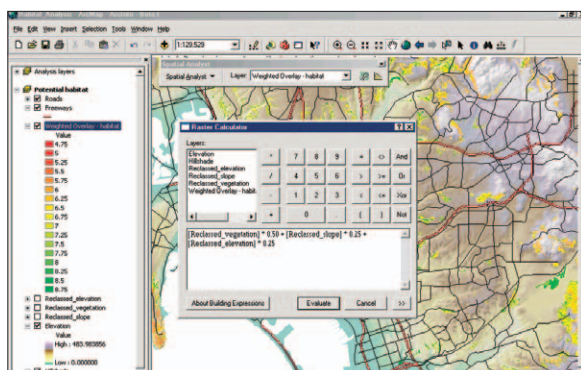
Habitat Analysis - ArcMap - ArcInfo - Untitled
File Edit View Insert Selection Tools Window Help
1:129,529

Analysis layers
Potential habitat
Roads
Freeways
Weighted Overlay - habitat
Value
4.75
5
5.25
5.5
5.75
6
6.25
6.5
6.75
7
7.25
7.5
7.75
8
8.25
8.5
8.75
Reclassed_elevation
Reclassed_vegetation
Reclassed_slope
Elevation
Value
High : 483.983856
Low : 0.000000

Spatial Analyst
Spatial Analyst ▾ Layer: Weighted Overlay - habitat

Raster Calculator
Layers:
Elevation
Hillshade
Reclassed_elevation
Reclassed_slope
Reclassed_vegetation
Weighted Overlay - habit

| * | 7 | 8 | 9 | = | <> | And |
|---|---|---|---|---|---|---|
| / | 4 | 5 | 6 | > | >= | Or |
| - | 1 | 2 | 3 | < | <= | Xor |
| + | 0 | . | ( | ) | | Not |

[Reclassed_vegetation] * 0.50 + [Reclassed_slope] * 0.25 + [Reclassed_elevation] * 0.25

About Building Expressions
Evaluate
Cancel
>>